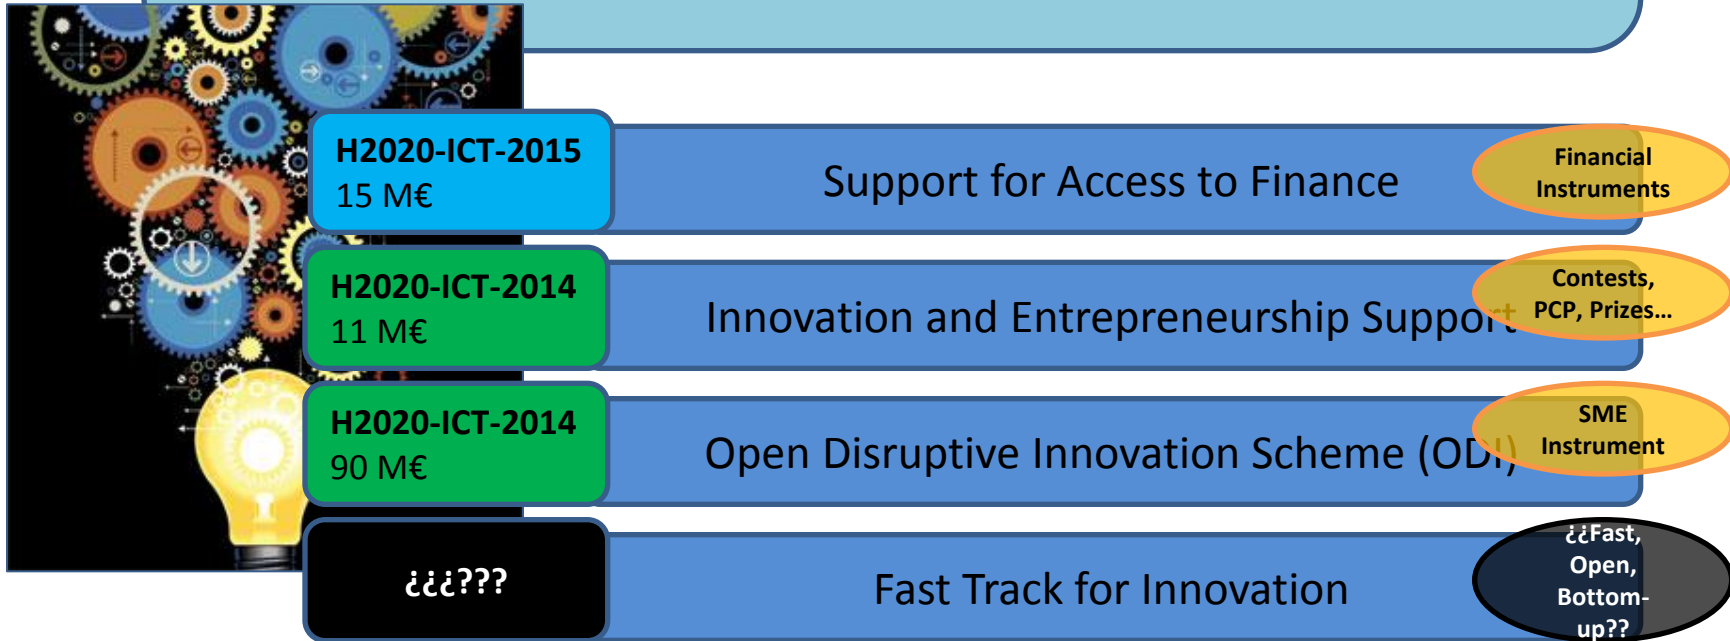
H2020-ICT-2015
15 M€

Support for Access to Finance

Financial Instruments

H2020-ICT-2014
11 M€

Innovation and Entrepreneurship Support

Contests, PCP, Prizes…

H2020-ICT-2014
90 M€

Open Disruptive Innovation Scheme (ODI)

SME Instrument

¿¿¿???

Fast Track for Innovation

¿¿Fast, Open, Bottom-up??